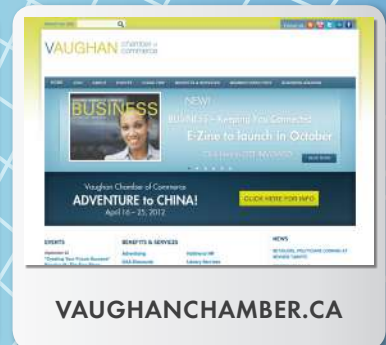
VAUGHAN chamber of commerce

BUSINESS

NEW!

BUSINESS – Keeping You Connected

E-Zine to launch in October

Vaughan Chamber of Commerce

ADVENTURE to CHINA!

April 16 – 25, 2012

CLICK HERE FOR INFO

EVENTS

BENEFITS & SERVICES

NEWS

VAUGHANCHAMBER.CA